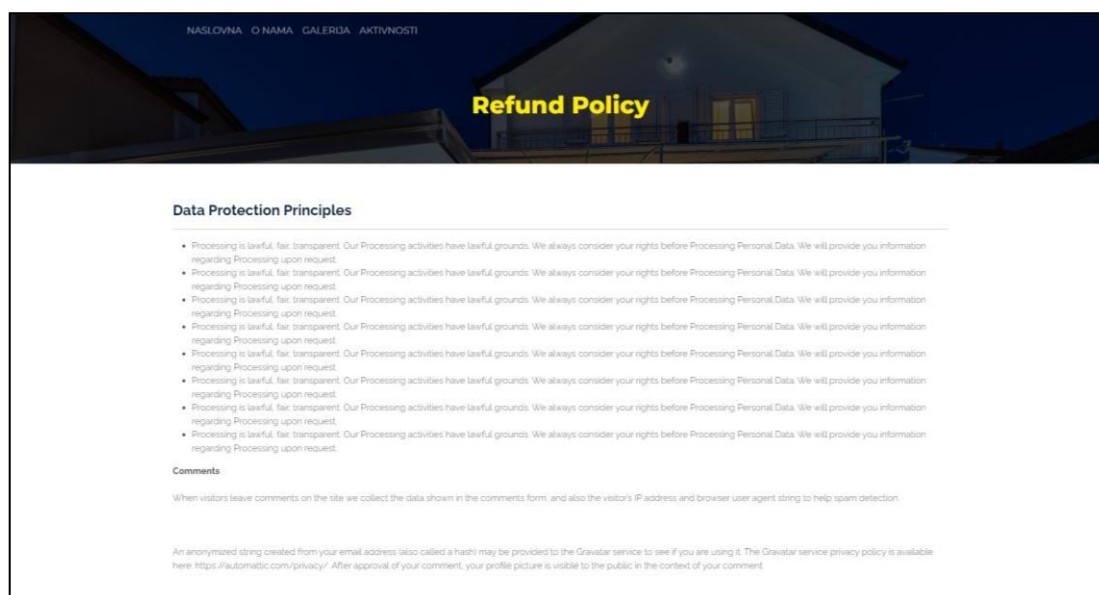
NASLOVNA O NAMA GALERIJA AKTIVNOSTI

Refund Policy

Data Protection Principles

- Processing is lawful, fair, transparent. Our Processing activities have lawful grounds. We always consider your rights before Processing Personal Data. We will provide you information regarding Processing upon request.
- Processing is lawful, fair, transparent. Our Processing activities have lawful grounds. We always consider your rights before Processing Personal Data. We will provide you information regarding Processing upon request.
- Processing is lawful, fair, transparent. Our Processing activities have lawful grounds. We always consider your rights before Processing Personal Data. We will provide you information regarding Processing upon request.
- Processing is lawful, fair, transparent. Our Processing activities have lawful grounds. We always consider your rights before Processing Personal Data. We will provide you information regarding Processing upon request.
- Processing is lawful, fair, transparent. Our Processing activities have lawful grounds. We always consider your rights before Processing Personal Data. We will provide you information regarding Processing upon request.
- Processing is lawful, fair, transparent. Our Processing activities have lawful grounds. We always consider your rights before Processing Personal Data. We will provide you information regarding Processing upon request.
- Processing is lawful, fair, transparent. Our Processing activities have lawful grounds. We always consider your rights before Processing Personal Data. We will provide you information regarding Processing upon request.
- Processing is lawful, fair, transparent. Our Processing activities have lawful grounds. We always consider your rights before Processing Personal Data. We will provide you information regarding Processing upon request.

Comments

When visitors leave comments on the site we collect the data shown in the comments form, and also the visitor's IP address and browser user agent string to help spam detection.

An anonymized string created from your email address (also called a hash) may be provided to the Gravatar service to see if you are using it. The Gravatar service privacy policy is available here: https://automattic.com/privacy/. After approval of your comment, your profile picture is visible to the public in the context of your comment.